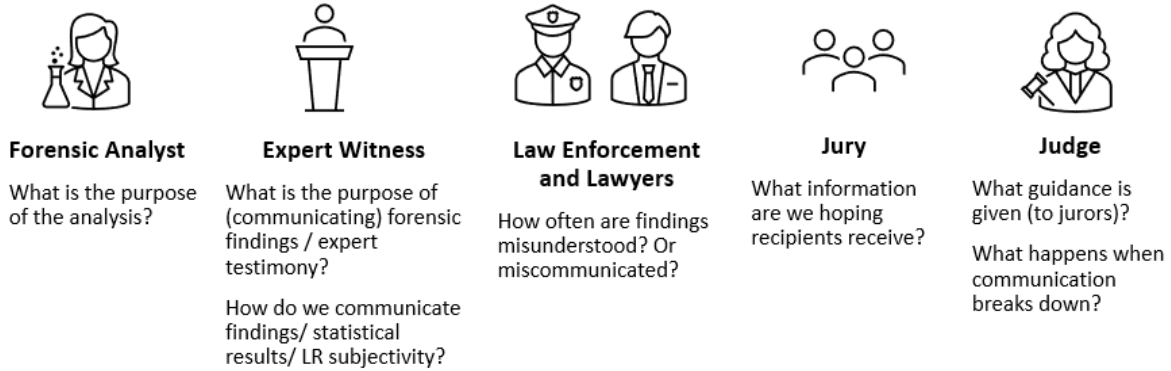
**Forensic Analyst**

What is the purpose of the analysis?

**Expert Witness**

What is the purpose of (communicating) forensic findings / expert testimony?

How do we communicate findings/ statistical results/ LR subjectivity?

**Law Enforcement and Lawyers**

How often are findings misunderstood? Or miscommunicated?

**Jury**

What information are we hoping recipients receive?

**Judge**

What guidance is given (to jurors)?

What happens when communication breaks down?